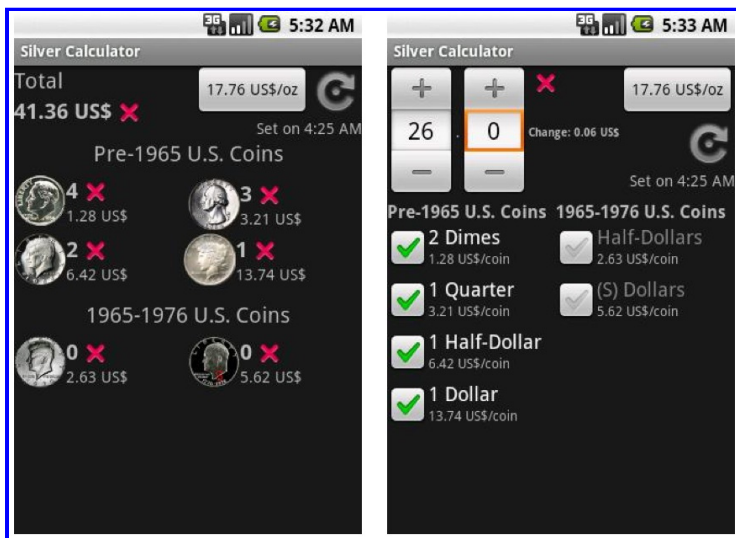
3G 5:32 AM

Silver Calculator

Total

41.36 US$

17.76 US$/oz

Set on 4:25 AM

Pre-1965 U.S. Coins

4
1.28 US$

3
3.21 US$

2
6.42 US$

1
13.74 US$

1965-1976 U.S. Coins

0
2.63 US$

0
5.62 US$

3G 5:33 AM

Silver Calculator

+ +

17.76 US$/oz

26 . 0

Change: 0.06 US$

− −

Set on 4:25 AM

Pre-1965 U.S. Coins

1965-1976 U.S. Coins

2 Dimes
1.28 US$/coin

Half-Dollars
2.63 US$/coin

1 Quarter
3.21 US$/coin

(S) Dollars
5.62 US$/coin

1 Half-Dollar
6.42 US$/coin

1 Dollar
13.74 US$/coin